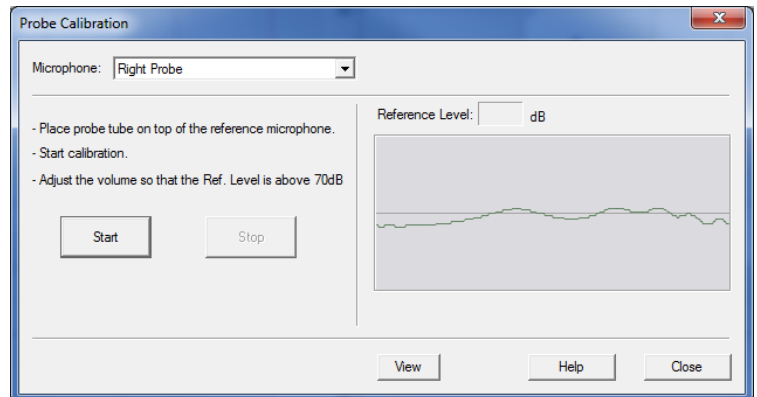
Probe Calibration

Microphone: Right Probe

- Place probe tube on top of the reference microphone.

- Start calibration.

- Adjust the volume so that the Ref. Level is above 70dB

Start

Stop

Reference Level: dB

View

Help

Close